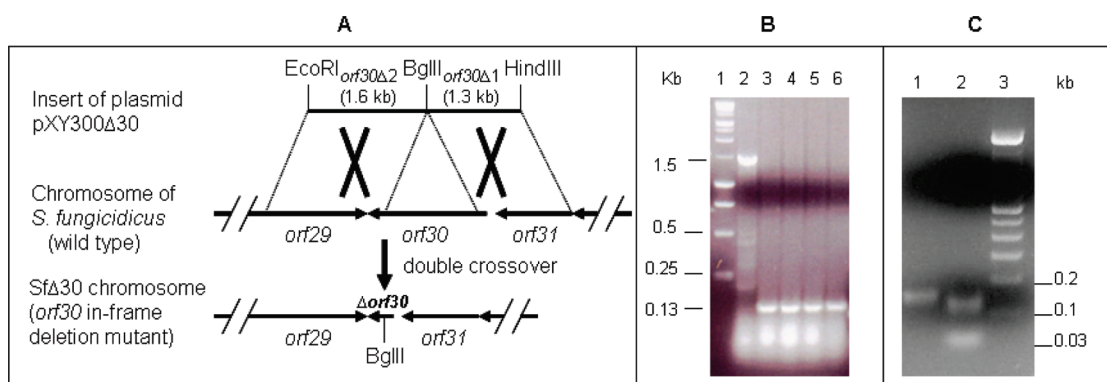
A

B

C

Insert of plasmid pXY300Δ30

EcoRI $_{orf30\Delta2}$ BglII $_{orf30\Delta1}$ HindIII

(1.6 kb) (1.3 kb)

Chromosome of S. fungicidicus (wild type)

orf29 orf30 orf31

double crossover

SfΔ30 chromosome (orf30 in-frame deletion mutant)

Δorf30

orf29 orf31

BglII

Kb 1 2 3 4 5 6

1.5

0.5

0.25

0.13

1 2 3 kb

0.2

0.1

0.03